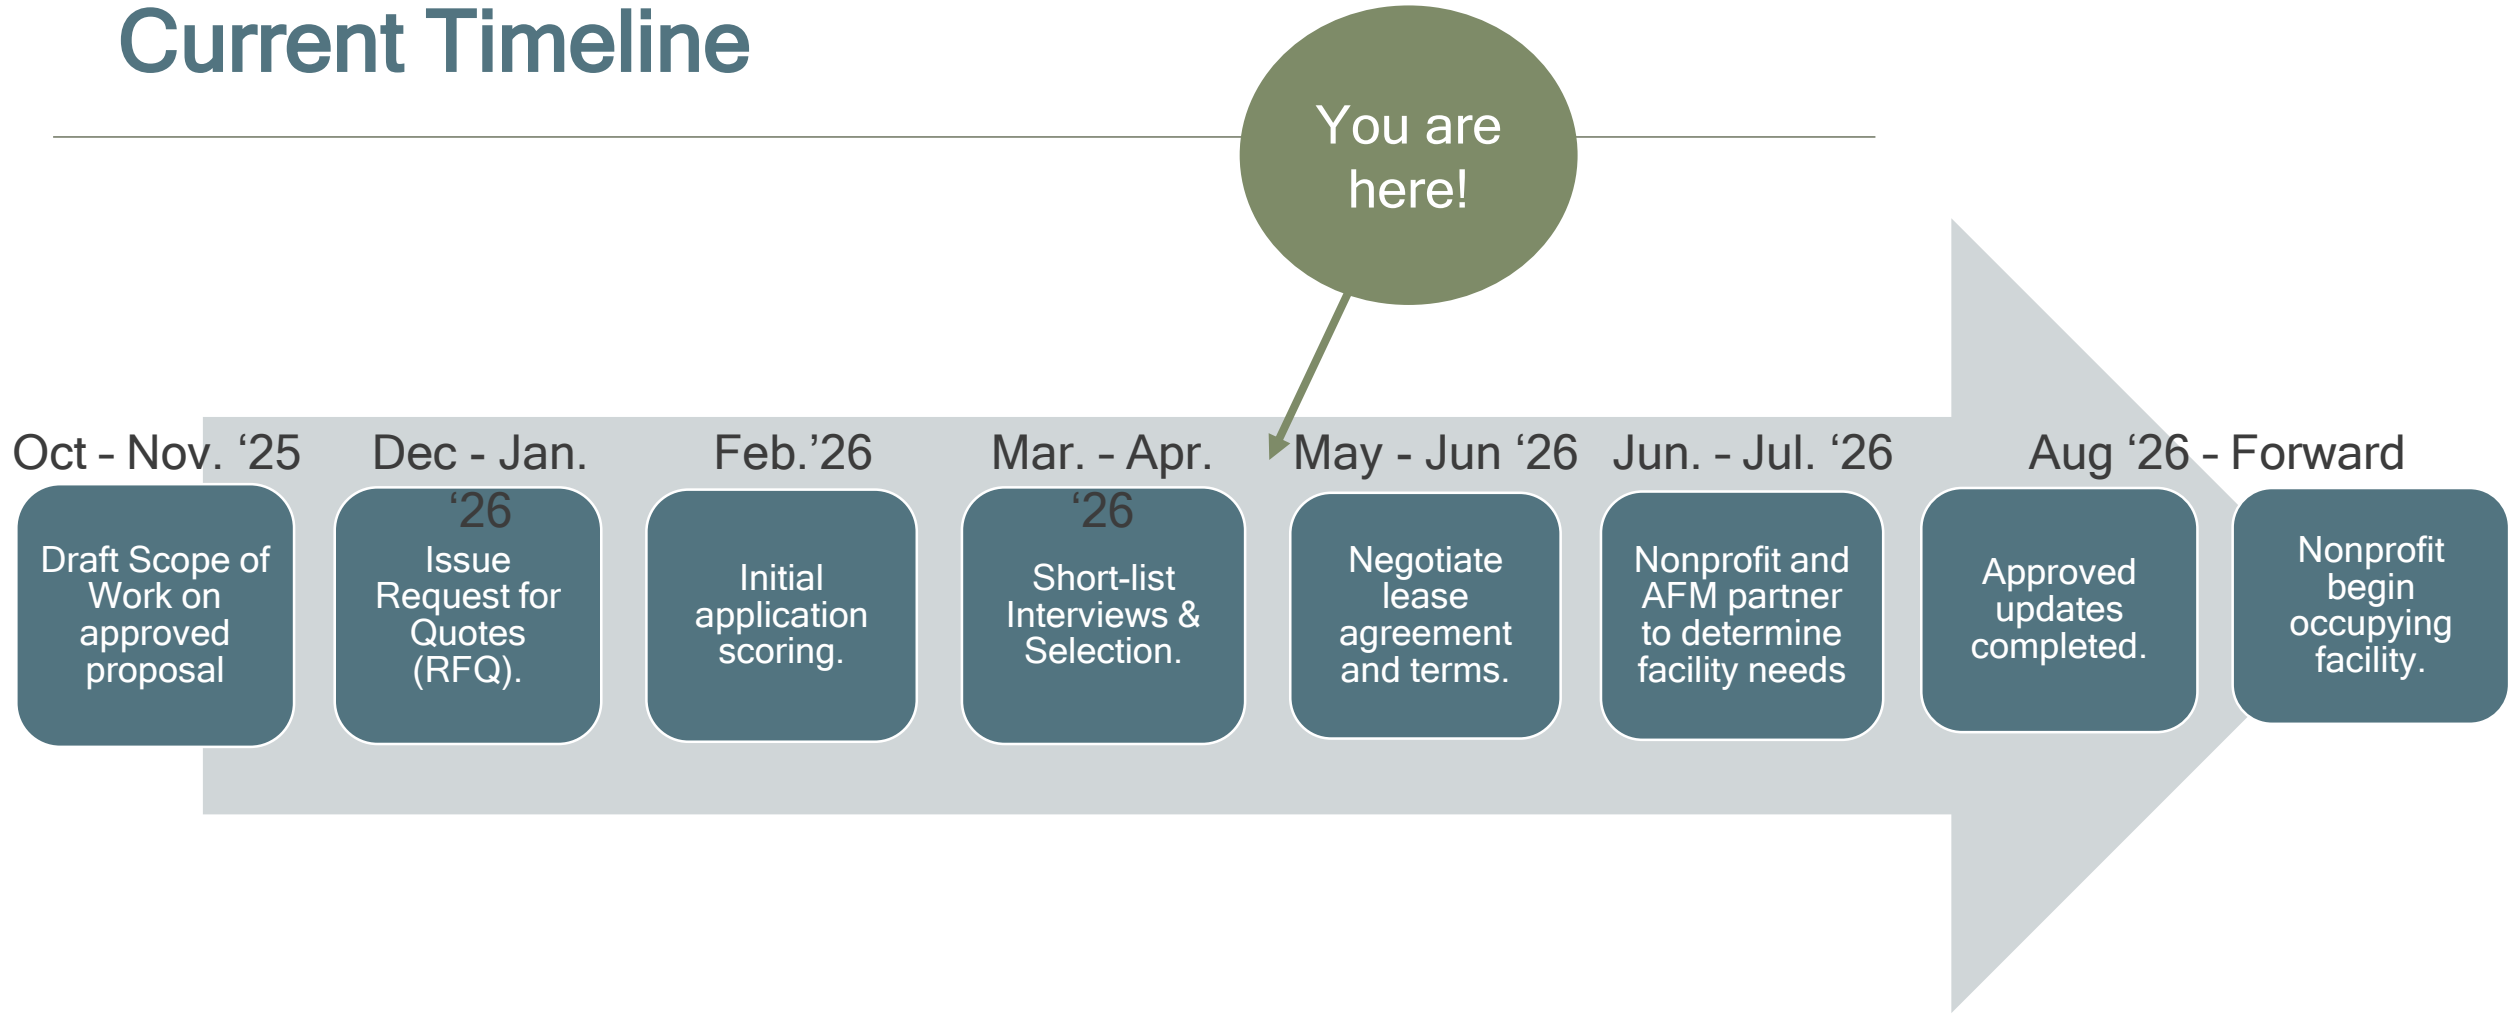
Current Timeline

You are here!

Oct - Nov. ‘25

Draft Scope of Work on approved proposal

Dec - Jan. ‘26

Issue Request for Quotes (RFQ).

Feb.’26

Initial application scoring.

Mar. - Apr. ‘26

Short-list Interviews & Selection.

May - Jun ‘26

Negotiate lease agreement and terms.

Jun. - Jul. ‘26

Nonprofit and AFM partner to determine facility needs

Aug ‘26 - Forward

Approved updates completed.

Nonprofit begin occupying facility.